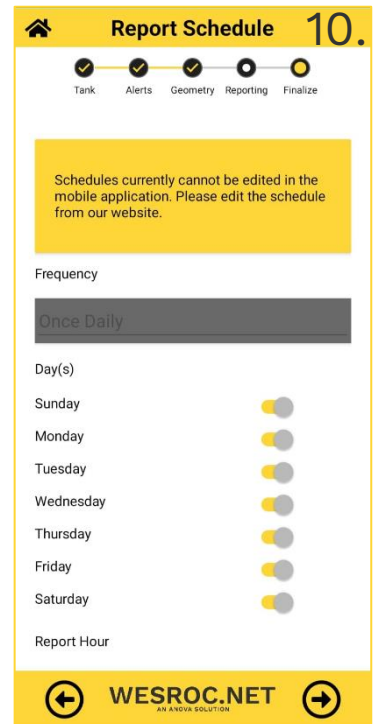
Report Schedule 10.

Tank Alerts Geometry Reporting Finalize

Schedules currently cannot be edited in the mobile application. Please edit the schedule from our website.

Frequency

Once Daily

Day(s)

Sunday

Monday

Tuesday

Wednesday

Thursday

Friday

Saturday

Report Hour

WESROC.NET
AN ANOVA SOLUTION